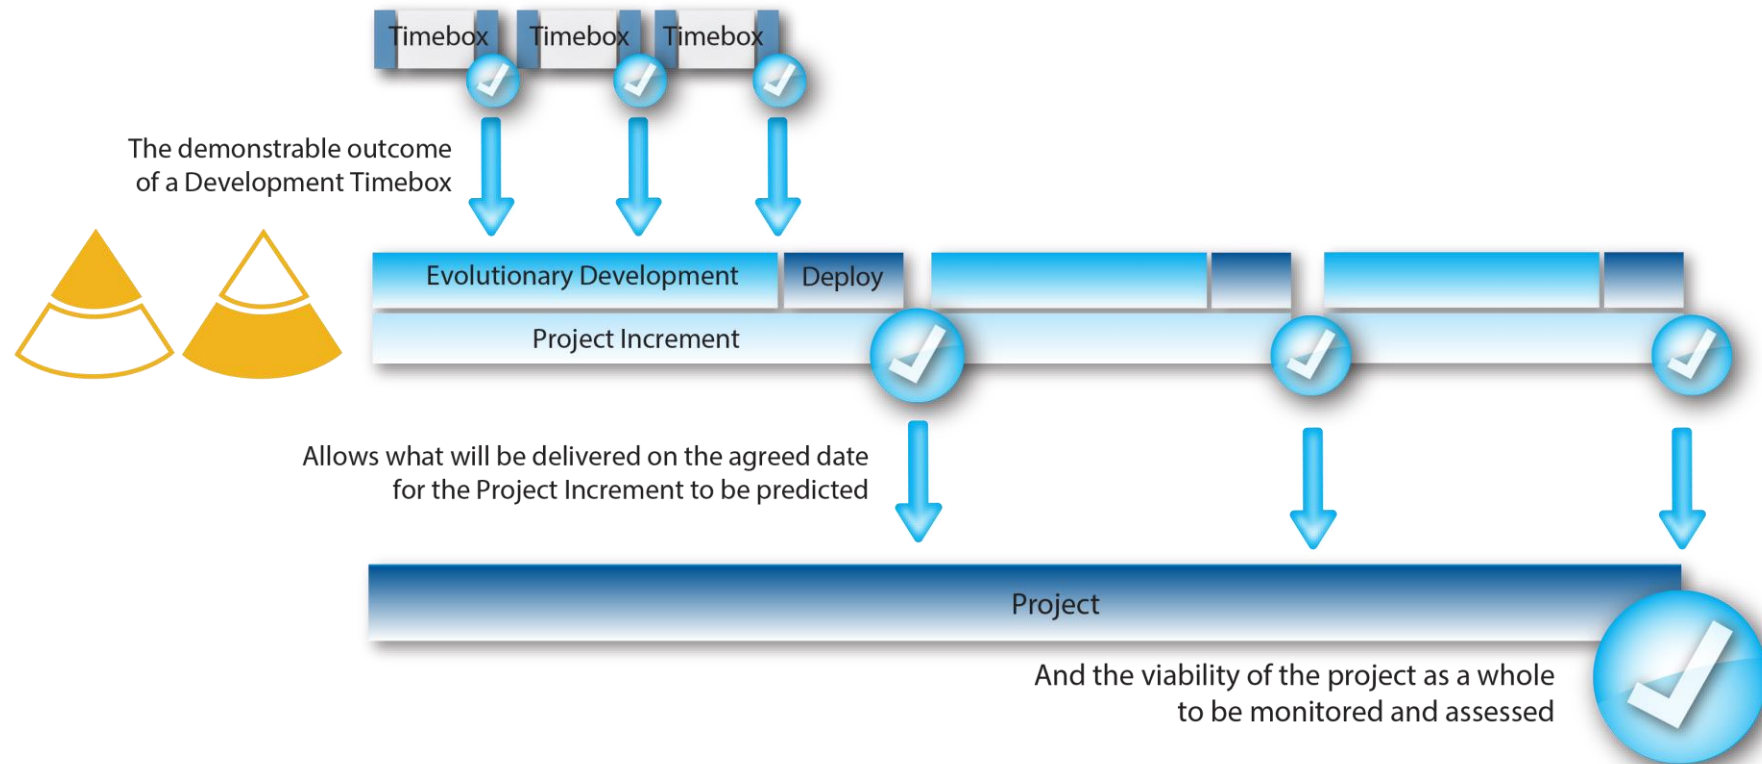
Timebox Timebox Timebox

The demonstrable outcome of a Development Timebox

Evolutionary Development

Deploy

Project Increment

Allows what will be delivered on the agreed date for the Project Increment to be predicted

Project

And the viability of the project as a whole to be monitored and assessed